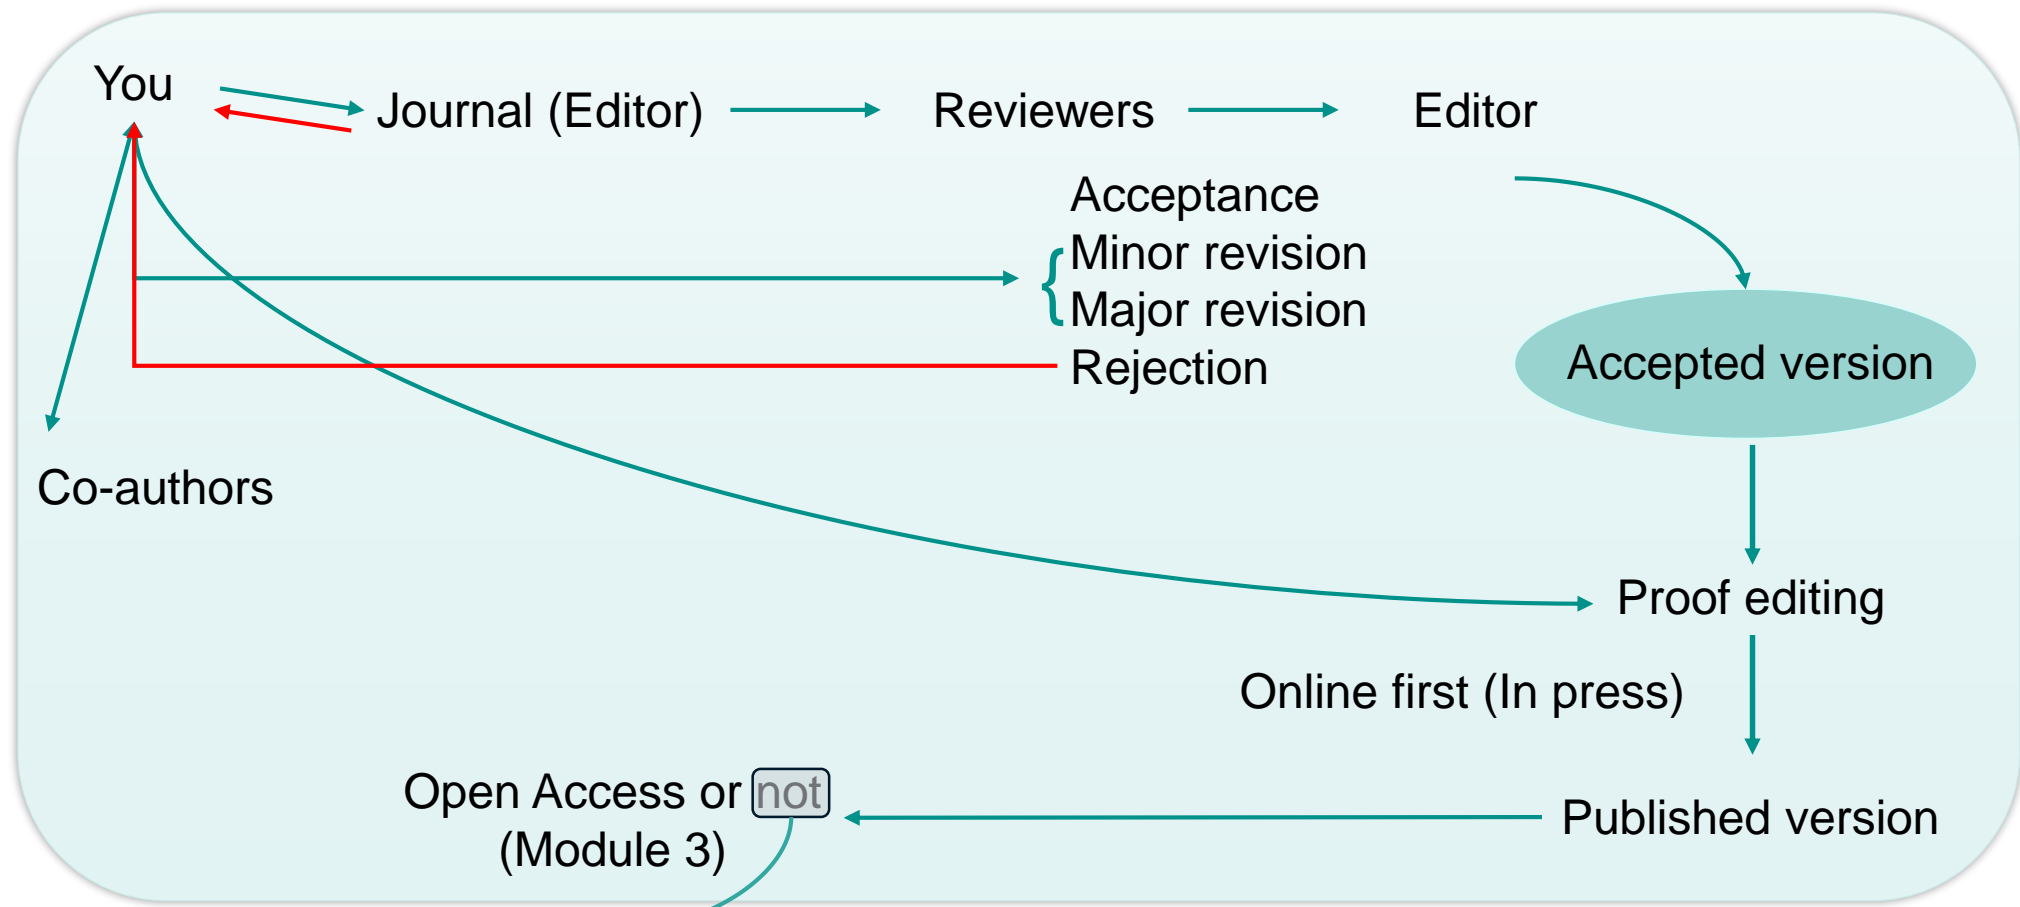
You

Journal (Editor)

Reviewers

Editor

Acceptance
Minor revision
Major revision
Rejection

Accepted version

Co-authors

Proof editing

Online first (In press)

Open Access or not (Module 3)

Published version